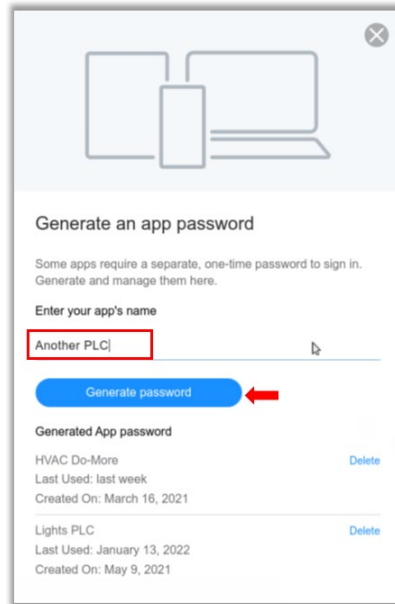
Generate an app password

Some apps require a separate, one-time password to sign in. Generate and manage them here.

Enter your app's name

Another PLC

Generate password

Generated App password

HVAC Do-More
Last Used: last week
Created On: March 16, 2021

Delete

Lights PLC
Last Used: January 13, 2022
Created On: May 9, 2021

Delete